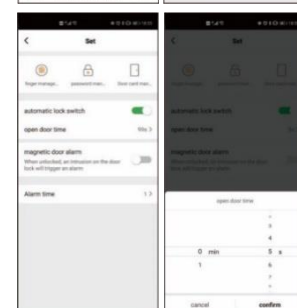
<
Set

finger manage... password man... Door card man...

automatic lock switch

open door time
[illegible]

magnetic door alarm
When unlocked, an intrusion on the door lock will trigger an alarm

Alarm time

Set

automatic lock switch

open door time

magnetic door alarm

open door time

3
4
0 min 5 s
1 6
7

cancel confirm